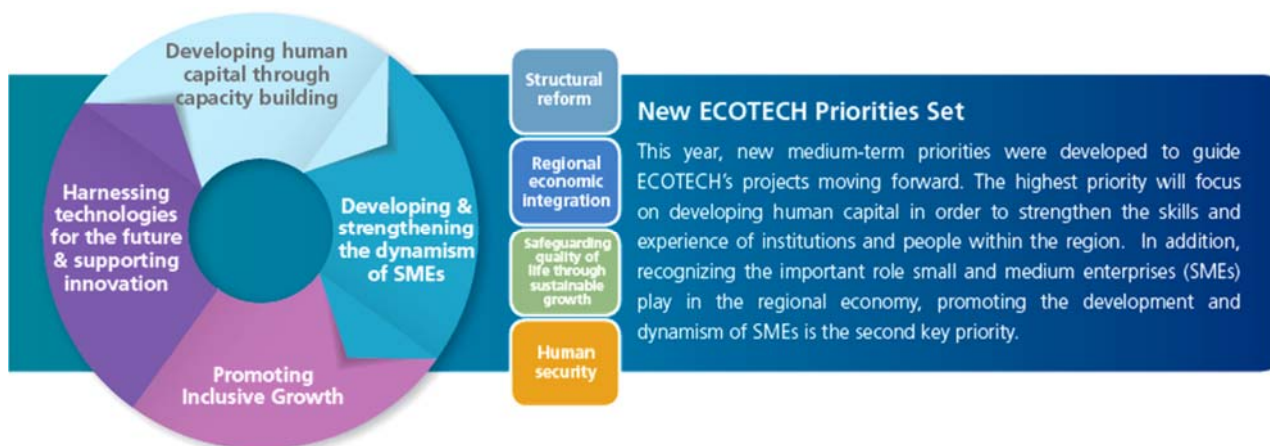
Developing human capital through capacity building

Harnessing technologies for the future & supporting innovation

Developing & strengthening the dynamism of SMEs

Promoting Inclusive Growth

Structural reform

Regional economic integration

Safeguarding quality of life through sustainable growth

Human security

New ECOTECH Priorities Set

This year, new medium-term priorities were developed to guide ECOTECH's projects moving forward. The highest priority will focus on developing human capital in order to strengthen the skills and experience of institutions and people within the region. In addition, recognizing the important role small and medium enterprises (SMEs) play in the regional economy, promoting the development and dynamism of SMEs is the second key priority.